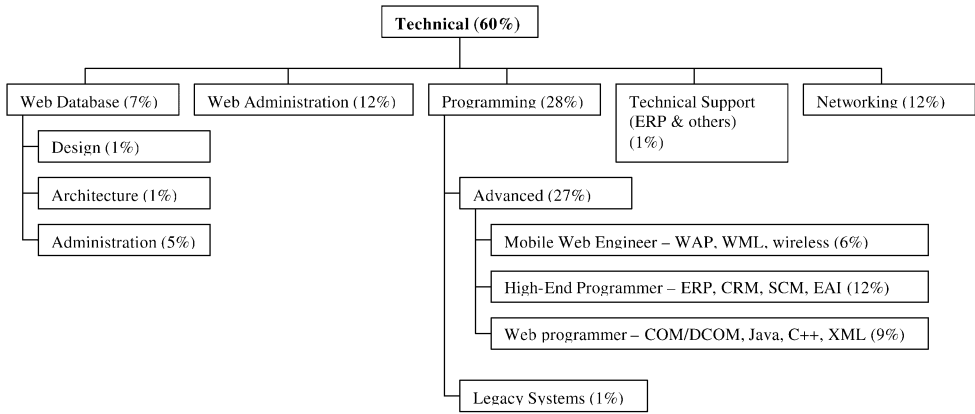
Technical (60%)

Web Database (7%)

Design (1%)

Architecture (1%)

Administration (5%)

Web Administration (12%)

Programming (28%)

Advanced (27%)

Mobile Web Engineer – WAP, WML, wireless (6%)

High-End Programmer – ERP, CRM, SCM, EAI (12%)

Web programmer – COM/DCOM, Java, C++, XML (9%)

Legacy Systems (1%)

Technical Support (ERP & others) (1%)

Networking (12%)